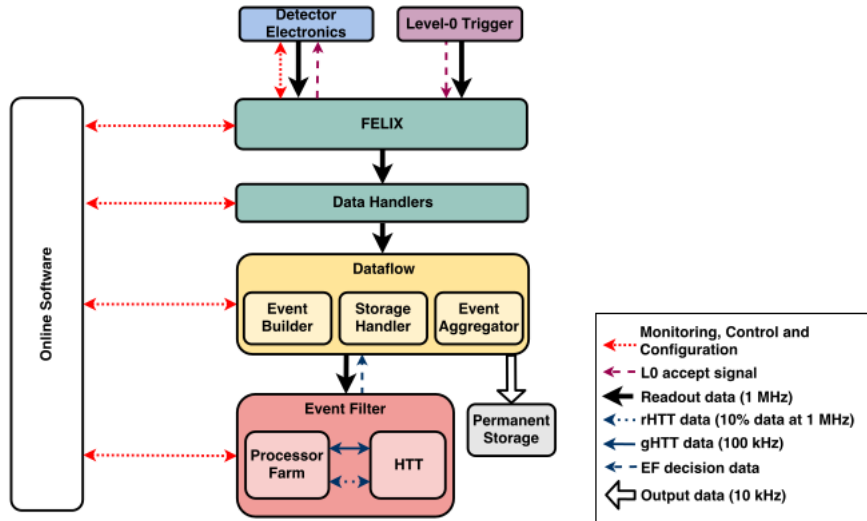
Detector Electronics

Level-0 Trigger

Online Software

FELIX

Data Handlers

Dataflow

Event Builder

Storage Handler

Event Aggregator

Event Filter

Processor Farm

HTT

Permanent Storage

Monitoring, Control and Configuration

L0 accept signal

Readout data (1 MHz)

rHTT data (10% data at 1 MHz)

gHTT data (100 kHz)

EF decision data

Output data (10 kHz)